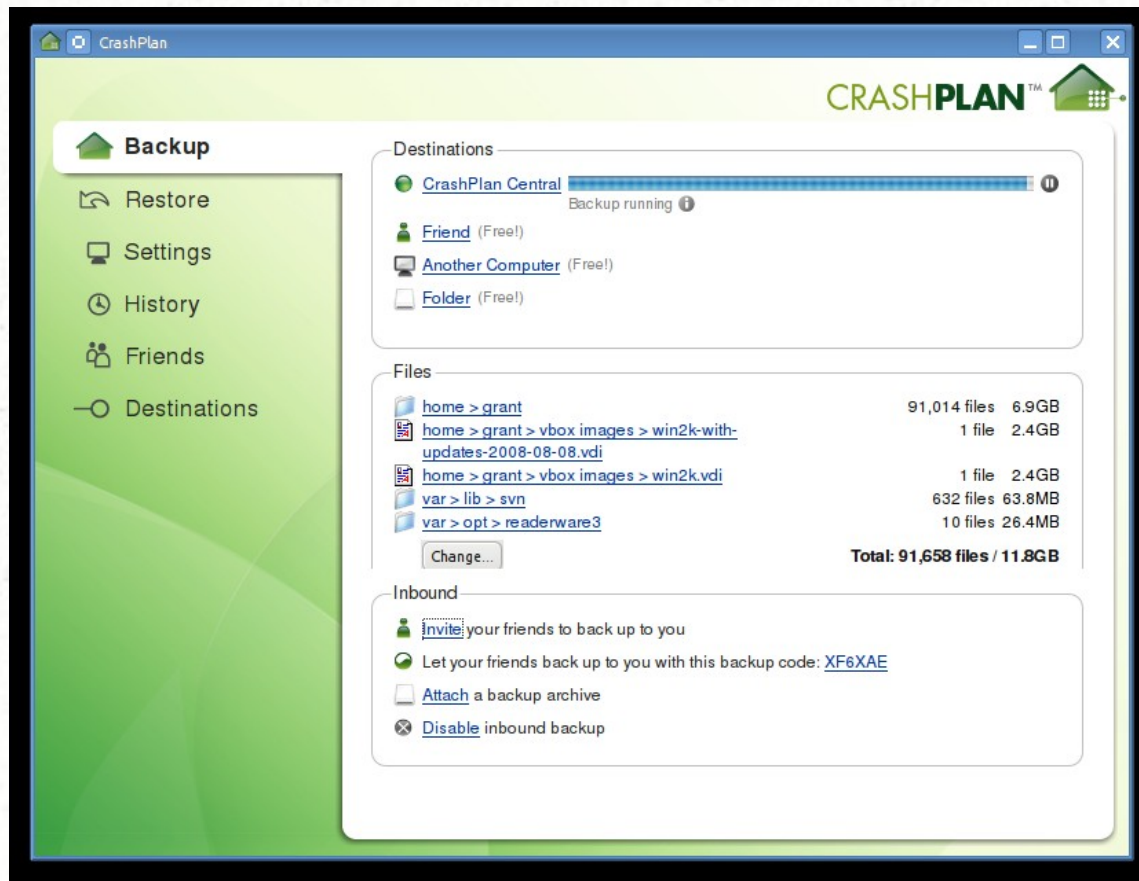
CrashPlan

CRASHPLAN™

Backup
Restore
Settings
History
Friends
Destinations

Destinations
CrashPlan Central
Backup running
Friend (Free!)
Another Computer (Free!)
Folder (Free!)

Files
| | |
|---|---|
| home > grant | 91,014 files 6.9GB |
| home > grant > vbox images > win2k-with-updates-2008-08-08.vdi | 1 file 2.4GB |
| home > grant > vbox images > win2k.vdi | 1 file 2.4GB |
| var > lib > svn | 632 files 63.8MB |
| var > opt > readerware3 | 10 files 26.4MB |

Change...
Total: 91,658 files / 11.8GB

Inbound
Invite your friends to back up to you
Let your friends back up to you with this backup code: XF6XAE
Attach a backup archive
Disable inbound backup